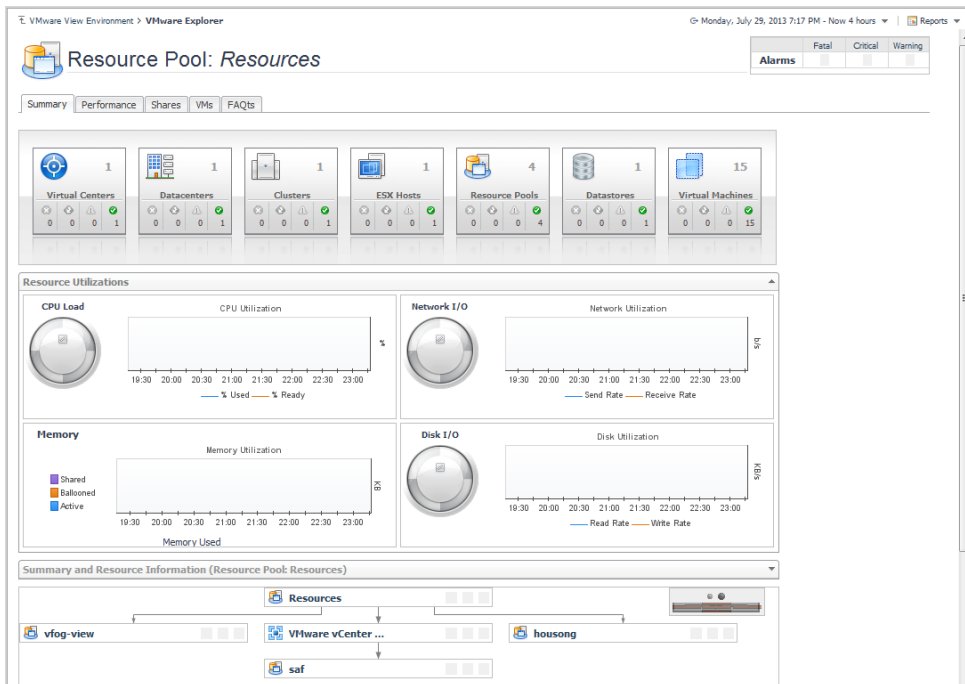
VMware View Environment > VMware Explorer

Monday, July 29, 2013 7:17 PM - Now 4 hours | Reports

Resource Pool: *Resources*

| | Fatal | Critical | Warning |
|---|---|---|---|
| Alarms | | | |

Summary | Performance | Shares | VMs | FAQts

| Virtual Centers | Datacenters | Clusters | ESX Hosts | Resource Pools | Datastores | Virtual Machines |
|---|---|---|---|---|---|---|
| 1 | 1 | 1 | 1 | 4 | 1 | 15 |
| 0 0 0 1 | 0 0 0 1 | 0 0 0 1 | 0 0 0 1 | 0 0 0 4 | 0 0 0 1 | 0 0 0 15 |

Resource Utilizations

CPU Load

CPU Utilization

%

19:30 20:00 20:30 21:00 21:30 22:00 22:30 23:00

% Used % Ready

Network I/O

Network Utilization

b/s

19:30 20:00 20:30 21:00 21:30 22:00 22:30 23:00

Send Rate Receive Rate

Memory

Memory Utilization

Shared
Ballooned
Active

KB

19:30 20:00 20:30 21:00 21:30 22:00 22:30 23:00

Memory Used

Disk I/O

Disk Utilization

KB/s

19:30 20:00 20:30 21:00 21:30 22:00 22:30 23:00

Read Rate Write Rate

Summary and Resource Information (Resource Pool: Resources)

Resources

vfog-view

VMware vCenter ...

housong

saf